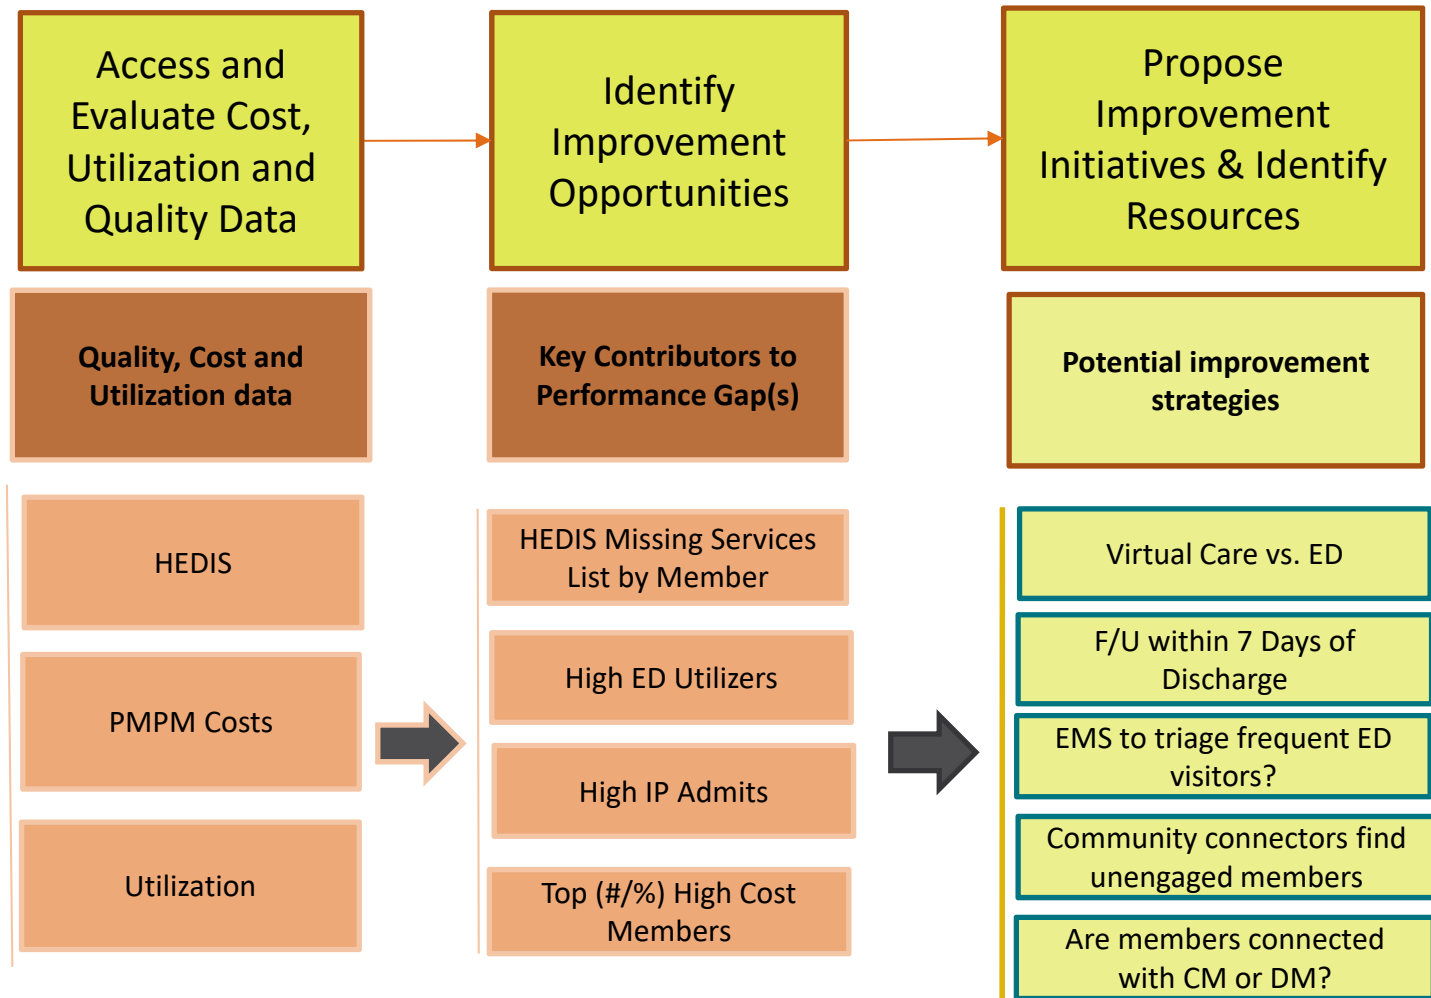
Access and Evaluate Cost, Utilization and Quality Data

Identify Improvement Opportunities

Propose Improvement Initiatives & Identify Resources

Quality, Cost and Utilization data

Key Contributors to Performance Gap(s)

Potential improvement strategies

HEDIS

PMPM Costs

Utilization

HEDIS Missing Services List by Member

High ED Utilizers

High IP Admits

Top (#/%) High Cost Members

Virtual Care vs. ED

F/U within 7 Days of Discharge

EMS to triage frequent ED visitors?

Community connectors find unengaged members

Are members connected with CM or DM?